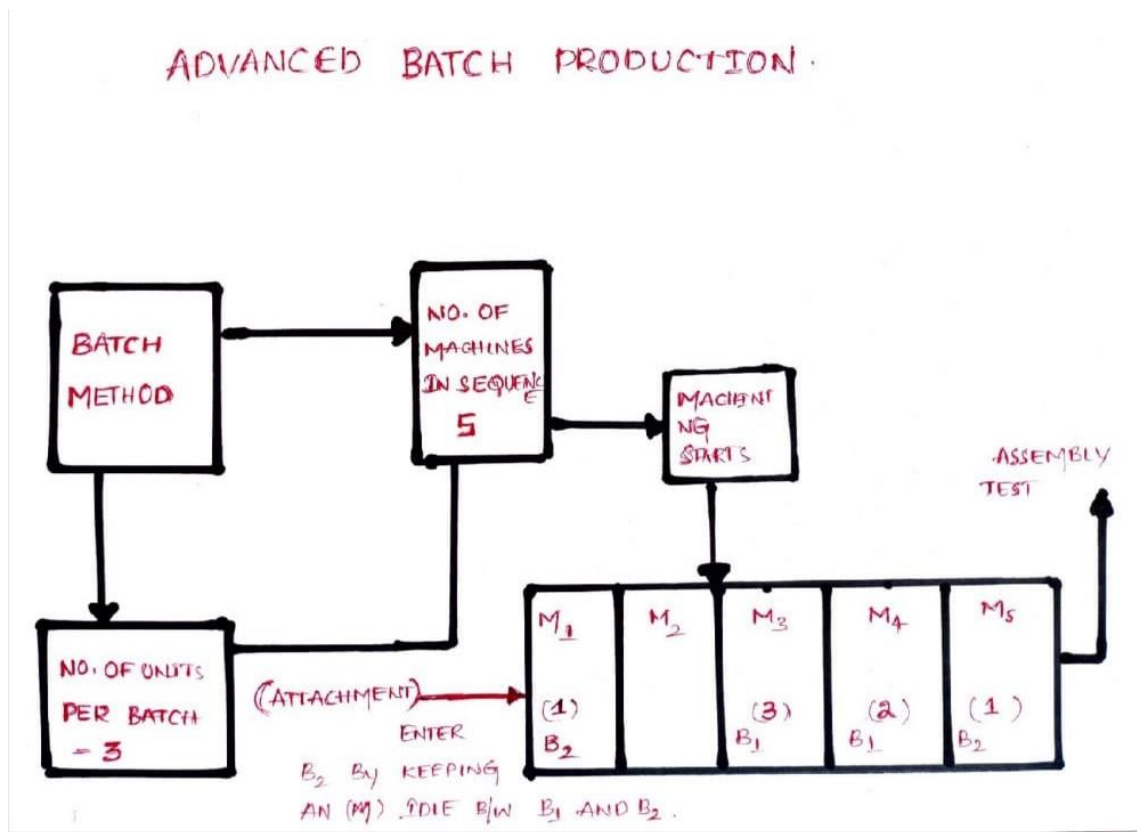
ADVANCED BATCH PRODUCTION.

BATCH METHOD

NO. OF MACHINES IN SEQUENCE 5

MACHINING STARTS

ASSEMBLY TEST

NO. OF UNITS PER BATCH = 3

(ATTACHMENT)

ENTER $B_2$ BY KEEPING AN (M) IDLE B/W $B_1$ AND $B_2$.

| $M_1$ | $M_2$ | $M_3$ | $M_4$ | $M_5$ |
|---|---|---|---|---|
| (1) $B_2$ | | (3) $B_1$ | (2) $B_1$ | (1) $B_2$ |